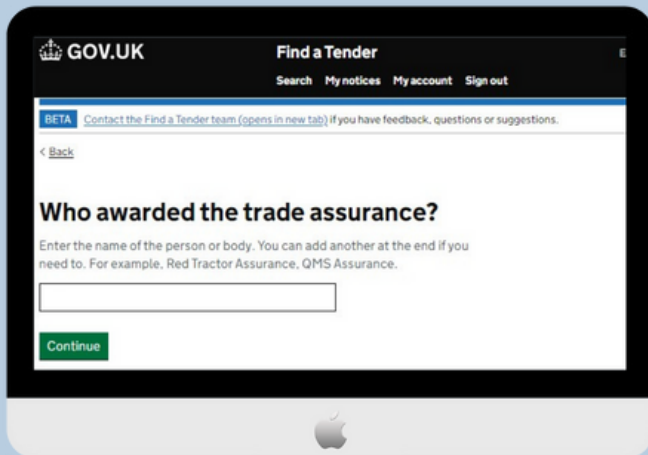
GOV.UK

Find a Tender

Search My notices My account Sign out

E

BETA Contact the Find a Tender team (opens in new tab) if you have feedback, questions or suggestions.

< Back

Who awarded the trade assurance?

Enter the name of the person or body. You can add another at the end if you need to. For example, Red Tractor Assurance, QMS Assurance.

Continue